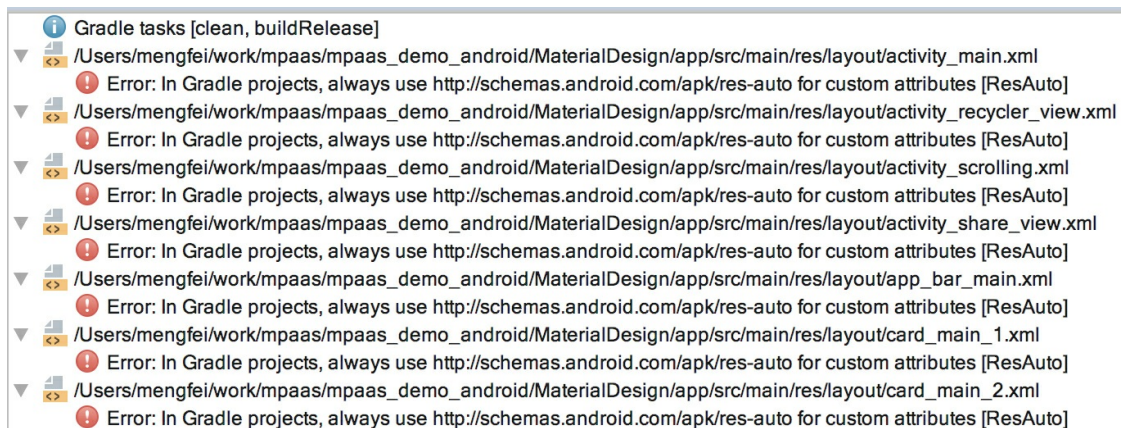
Gradle tasks [clean, buildRelease]
/Users/mengfei/work/mpaas/mpaas_demo_android/MaterialDesign/app/src/main/res/layout/activity_main.xml
Error: In Gradle projects, always use http://schemas.android.com/apk/res-auto for custom attributes [ResAuto]
/Users/mengfei/work/mpaas/mpaas_demo_android/MaterialDesign/app/src/main/res/layout/activity_recycler_view.xml
Error: In Gradle projects, always use http://schemas.android.com/apk/res-auto for custom attributes [ResAuto]
/Users/mengfei/work/mpaas/mpaas_demo_android/MaterialDesign/app/src/main/res/layout/activity_scrolling.xml
Error: In Gradle projects, always use http://schemas.android.com/apk/res-auto for custom attributes [ResAuto]
/Users/mengfei/work/mpaas/mpaas_demo_android/MaterialDesign/app/src/main/res/layout/activity_share_view.xml
Error: In Gradle projects, always use http://schemas.android.com/apk/res-auto for custom attributes [ResAuto]
/Users/mengfei/work/mpaas/mpaas_demo_android/MaterialDesign/app/src/main/res/layout/app_bar_main.xml
Error: In Gradle projects, always use http://schemas.android.com/apk/res-auto for custom attributes [ResAuto]
/Users/mengfei/work/mpaas/mpaas_demo_android/MaterialDesign/app/src/main/res/layout/card_main_1.xml
Error: In Gradle projects, always use http://schemas.android.com/apk/res-auto for custom attributes [ResAuto]
/Users/mengfei/work/mpaas/mpaas_demo_android/MaterialDesign/app/src/main/res/layout/card_main_2.xml
Error: In Gradle projects, always use http://schemas.android.com/apk/res-auto for custom attributes [ResAuto]